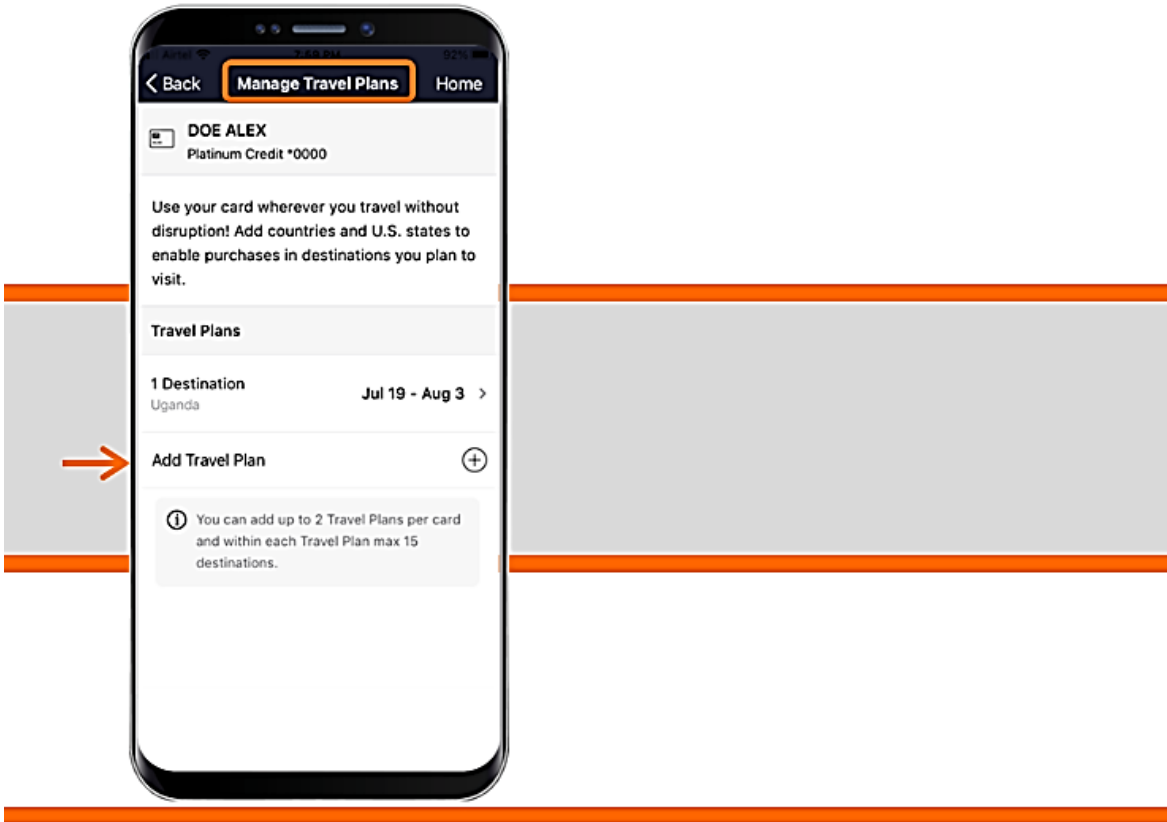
Airtel 7:50 PM 92%

< Back Manage Travel Plans Home

DOE ALEX
Platinum Credit *0000

Use your card wherever you travel without disruption! Add countries and U.S. states to enable purchases in destinations you plan to visit.

Travel Plans

1 Destination
Uganda
Jul 19 - Aug 3 >

Add Travel Plan

You can add up to 2 Travel Plans per card and within each Travel Plan max 15 destinations.